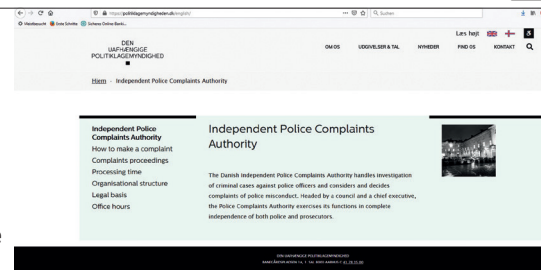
https://politiklagemyndigheden.dk/english/

Meistbesucht  Erste Schritte  Sicherer Online-Bank...

Suchen

DEN UAFHÆNGIGE POLITIKLAGEMYNDIGHED

OM OS  UDGIVELSER & TAL  NYHEDER  FIND OS  KONTAKT

Læs højt

Hjem › Independent Police Complaints Authority

Independent Police Complaints Authority
How to make a complaint
Complaints proceedings
Processing time
Organisational structure
Legal basis
Office hours

Independent Police Complaints Authority

The Danish Independent Police Complaints Authority handles investigation of criminal cases against police officers and considers and decides complaints of police misconduct. Headed by a council and a chief executive, the Police Complaints Authority exercises its functions in complete independence of both police and prosecutors.

DEN UAFHÆNGIGE POLITIKLAGEMYNDIGHED
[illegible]